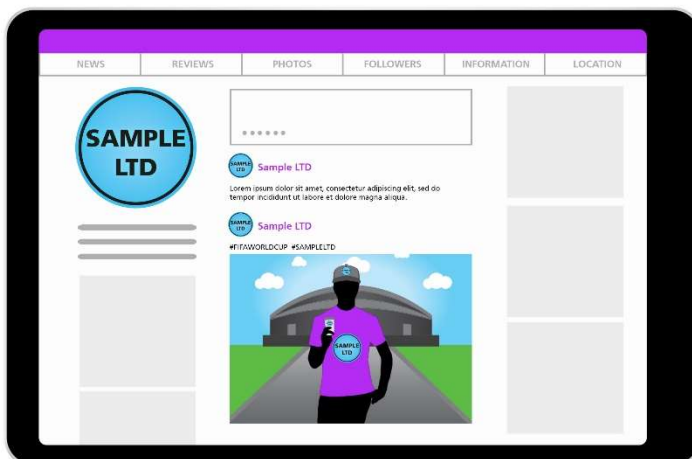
NEWS | REVIEWS | PHOTOS | FOLLOWERS | INFORMATION | LOCATION

SAMPLE LTD

••••••

SAMPLE LTD Sample LTD

Lorem ipsum dolor sit amet, consectetur adipiscing elit, sed do tempor incididunt ut labore et dolore magna aliqua.

SAMPLE LTD Sample LTD

#FIFAWORLDCUP #SAMPLELTD

SAMPLE LTD